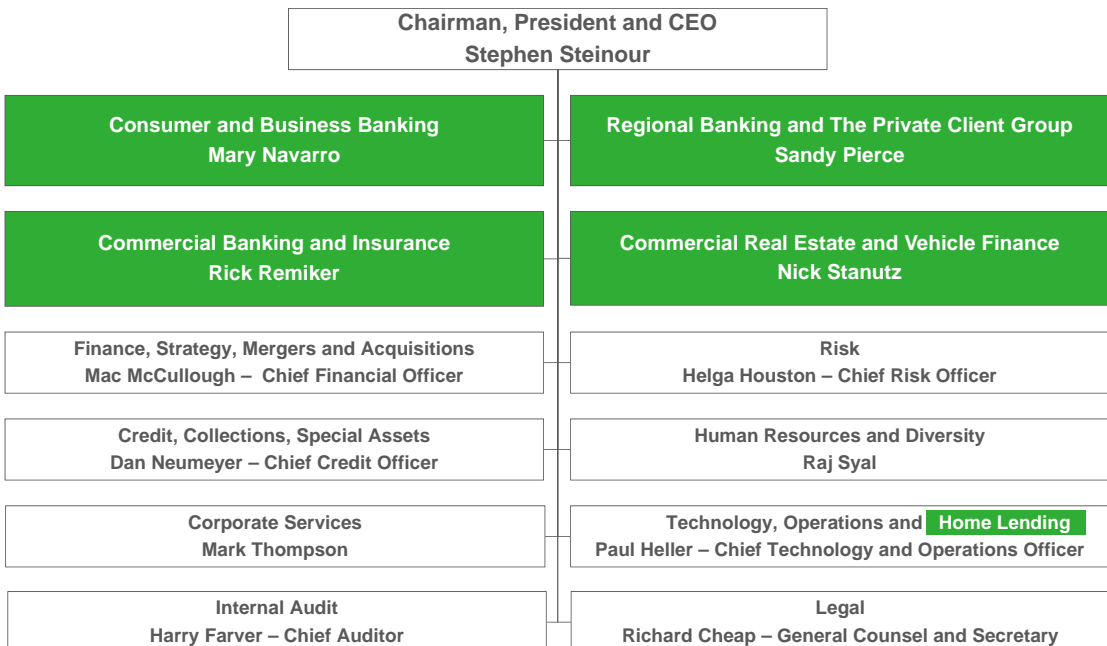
Chairman, President and CEO
Stephen Steinour

Consumer and Business Banking
Mary Navarro

Regional Banking and The Private Client Group
Sandy Pierce

Commercial Banking and Insurance
Rick Remiker

Commercial Real Estate and Vehicle Finance
Nick Stanutz

Finance, Strategy, Mergers and Acquisitions
Mac McCullough – Chief Financial Officer

Risk
Helga Houston – Chief Risk Officer

Credit, Collections, Special Assets
Dan Neumeyer – Chief Credit Officer

Human Resources and Diversity
Raj Syal

Corporate Services
Mark Thompson

Technology, Operations and Home Lending
Paul Heller – Chief Technology and Operations Officer

Internal Audit
Harry Farver – Chief Auditor

Legal
Richard Cheap – General Counsel and Secretary